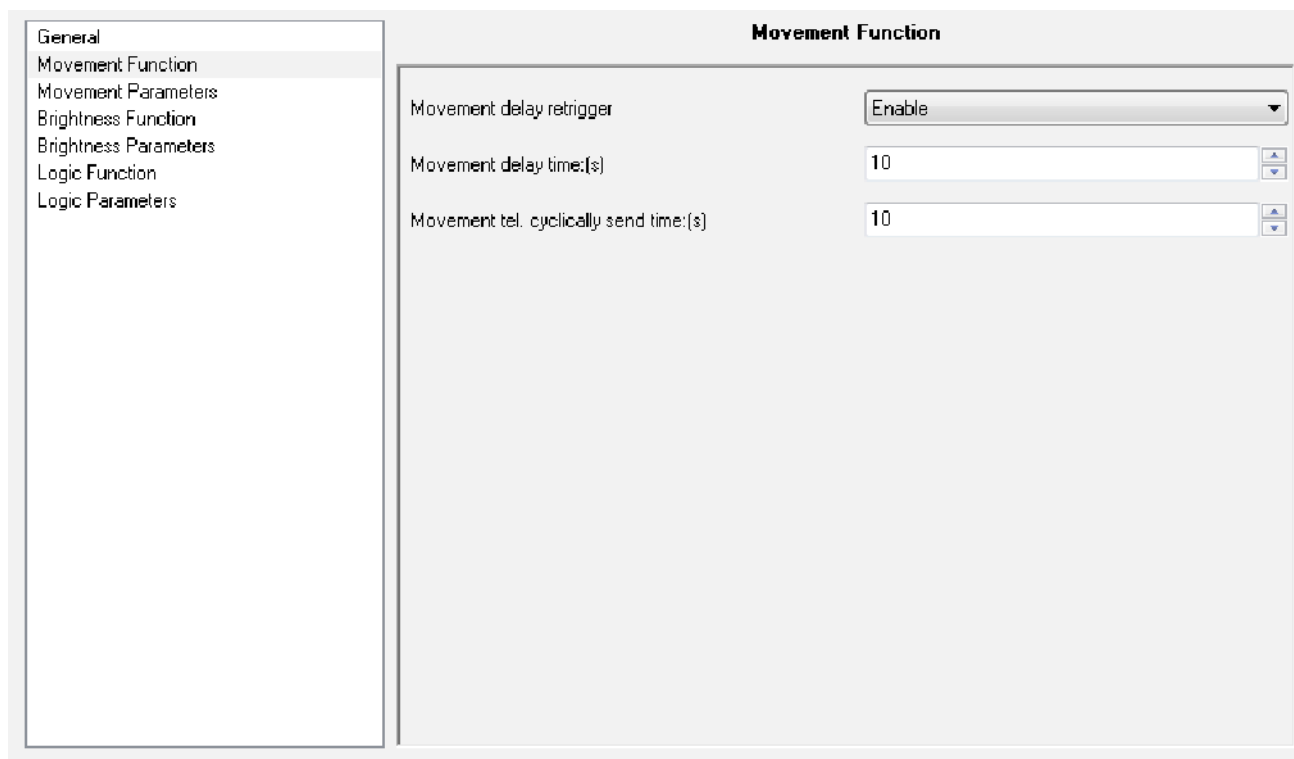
General
Movement Function
Movement Parameters
Brightness Function
Brightness Parameters
Logic Function
Logic Parameters

Movement Function

Movement delay retrigger | Enable

Movement delay time:(s) | 10

Movement tel. cyclically send time:(s) | 10